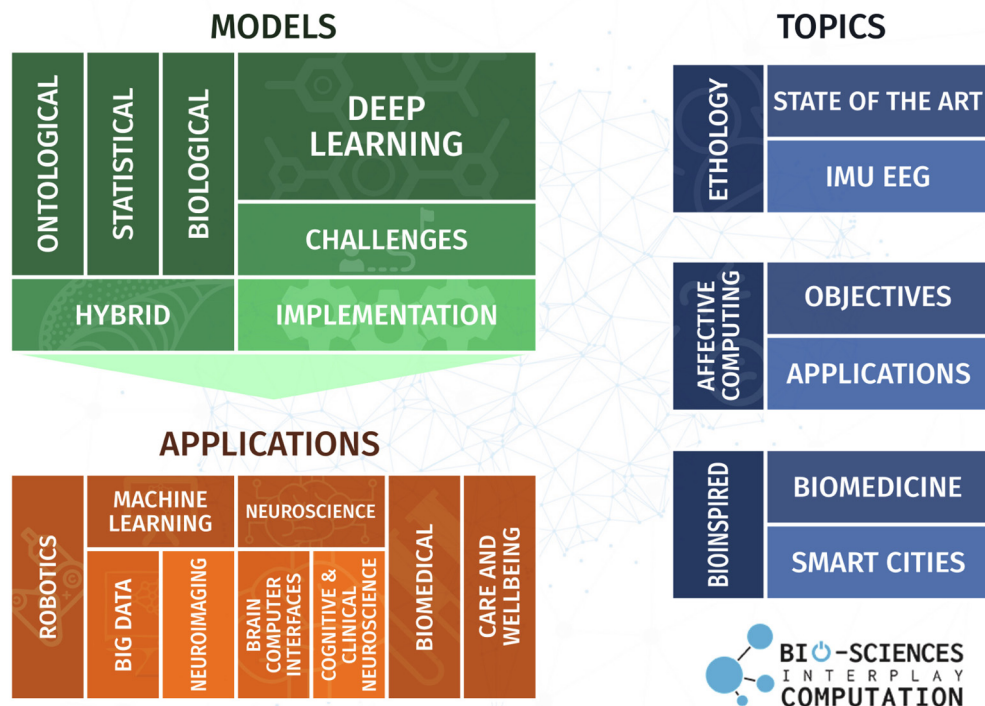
MODELS

ONTOLOGICAL

STATISTICAL

BIOLOGICAL

DEEP LEARNING

CHALLENGES

HYBRID

IMPLEMENTATION

APPLICATIONS

ROBOTICS

MACHINE LEARNING

BIG DATA

NEUROIMAGING

NEUROSCIENCE

BRAIN COMPUTER INTERFACES

COGNITIVE & CLINICAL NEUROSCIENCE

BIOMEDICAL

CARE AND WELLBEING

TOPICS

ETHOLOGY

STATE OF THE ART

IMU EEG

AFFECTIVE COMPUTING

OBJECTIVES

APPLICATIONS

BIOINSPIRED

BIOMEDICINE

SMART CITIES

BIO-SCIENCES INTERPLAY COMPUTATION